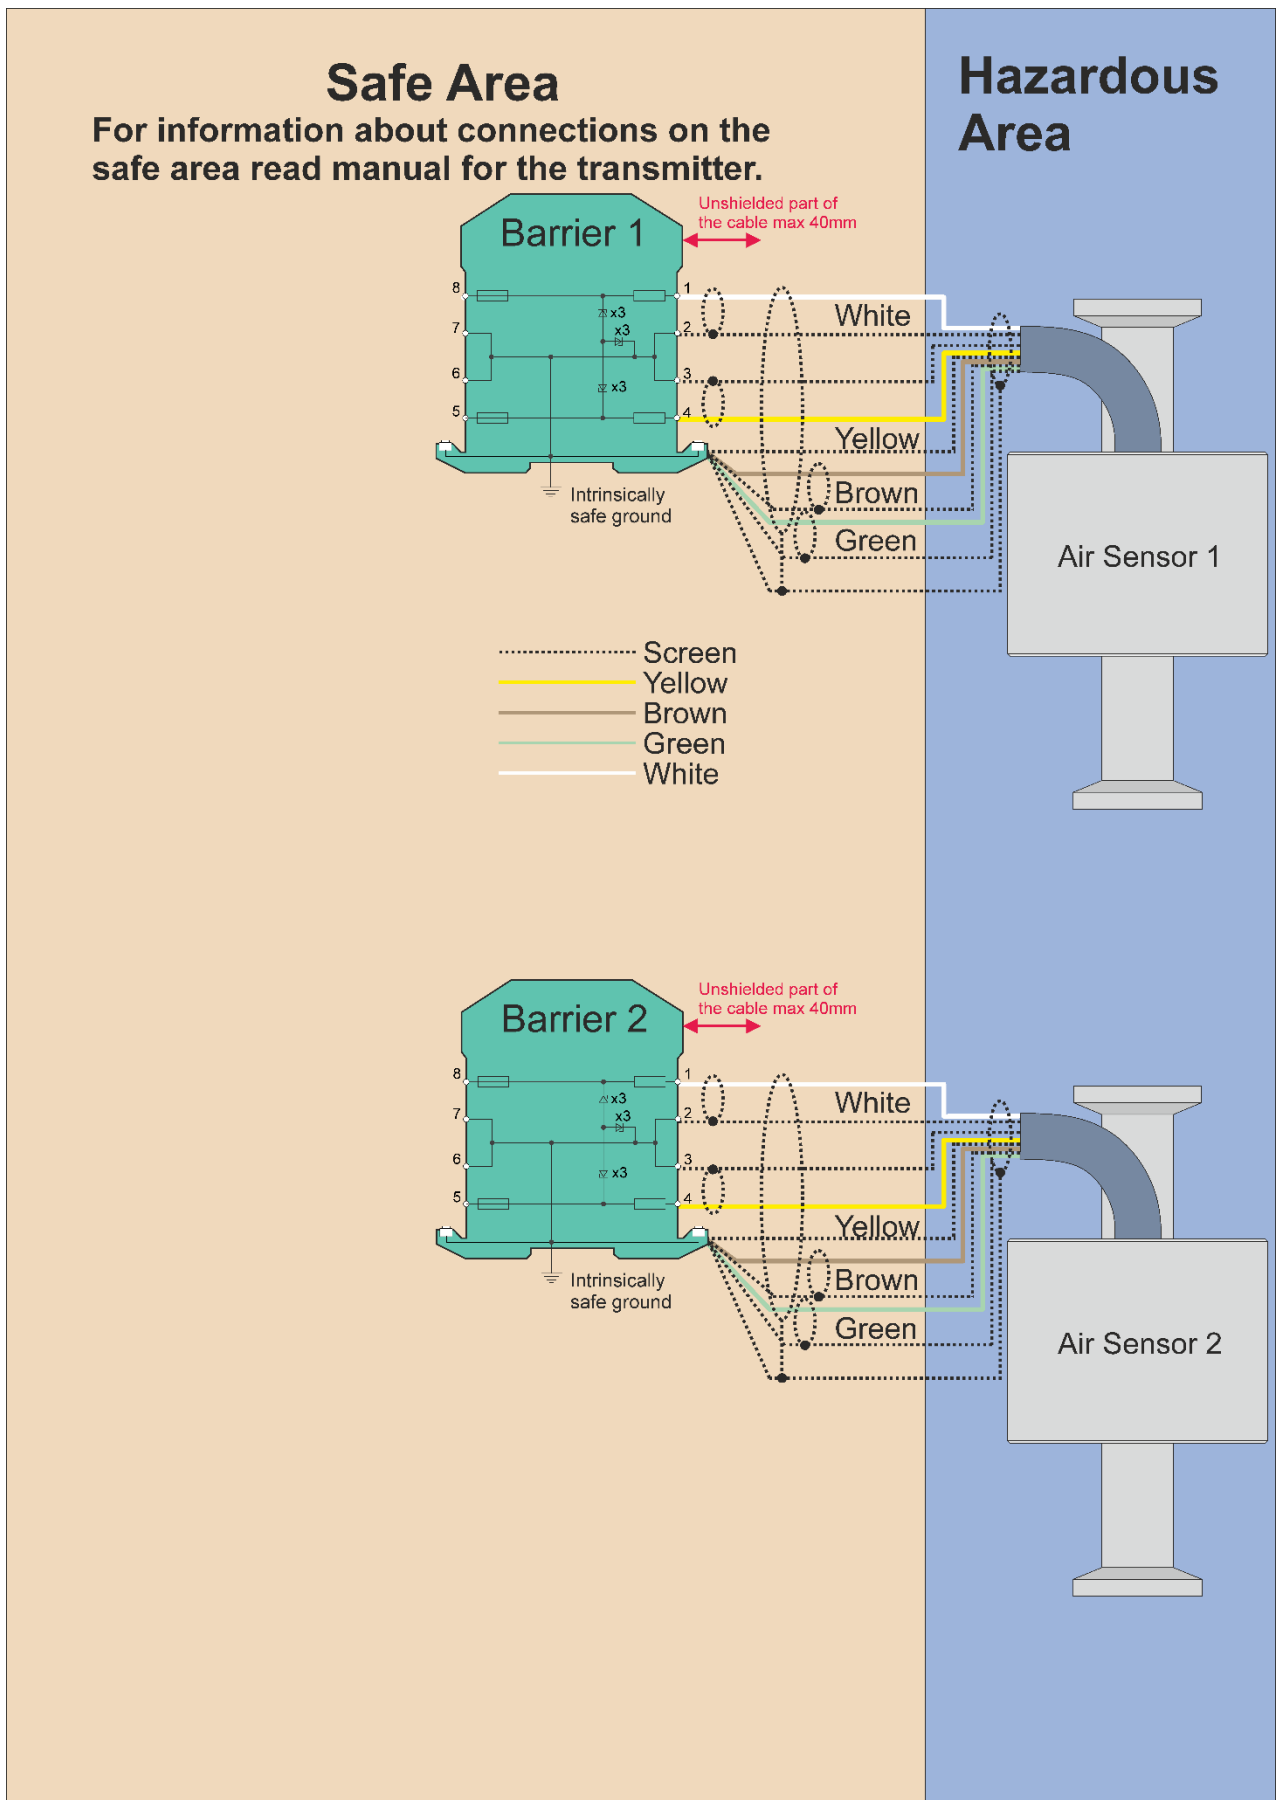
Safe Area
For information about connections on the safe area read manual for the transmitter.

Hazardous Area

Barrier 1
Unshielded part of the cable max 40mm
8
7
6
5
x3
x3
x3
1
2
3
4
White
Yellow
Brown
Green
Intrinsically safe ground
Air Sensor 1

Screen
Yellow
Brown
Green
White

Barrier 2
Unshielded part of the cable max 40mm
8
7
6
5
x3
x3
x3
1
2
3
4
White
Yellow
Brown
Green
Intrinsically safe ground
Air Sensor 2